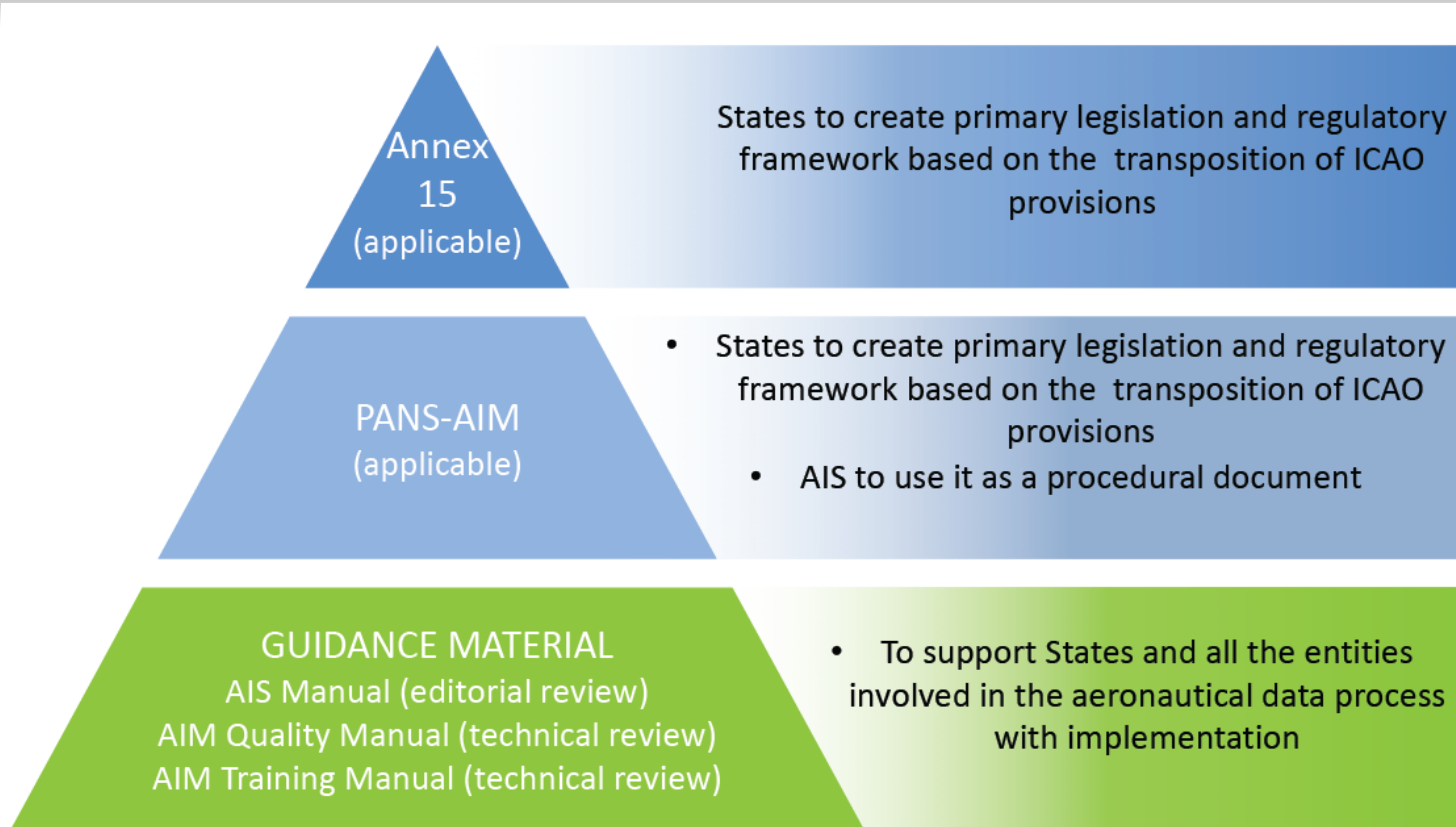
Annex
15
(applicable)

States to create primary legislation and regulatory framework based on the transposition of ICAO provisions

PANS-AIM
(applicable)

- States to create primary legislation and regulatory framework based on the transposition of ICAO provisions
- AIS to use it as a procedural document

GUIDANCE MATERIAL
AIS Manual (editorial review)
AIM Quality Manual (technical review)
AIM Training Manual (technical review)

- To support States and all the entities involved in the aeronautical data process with implementation